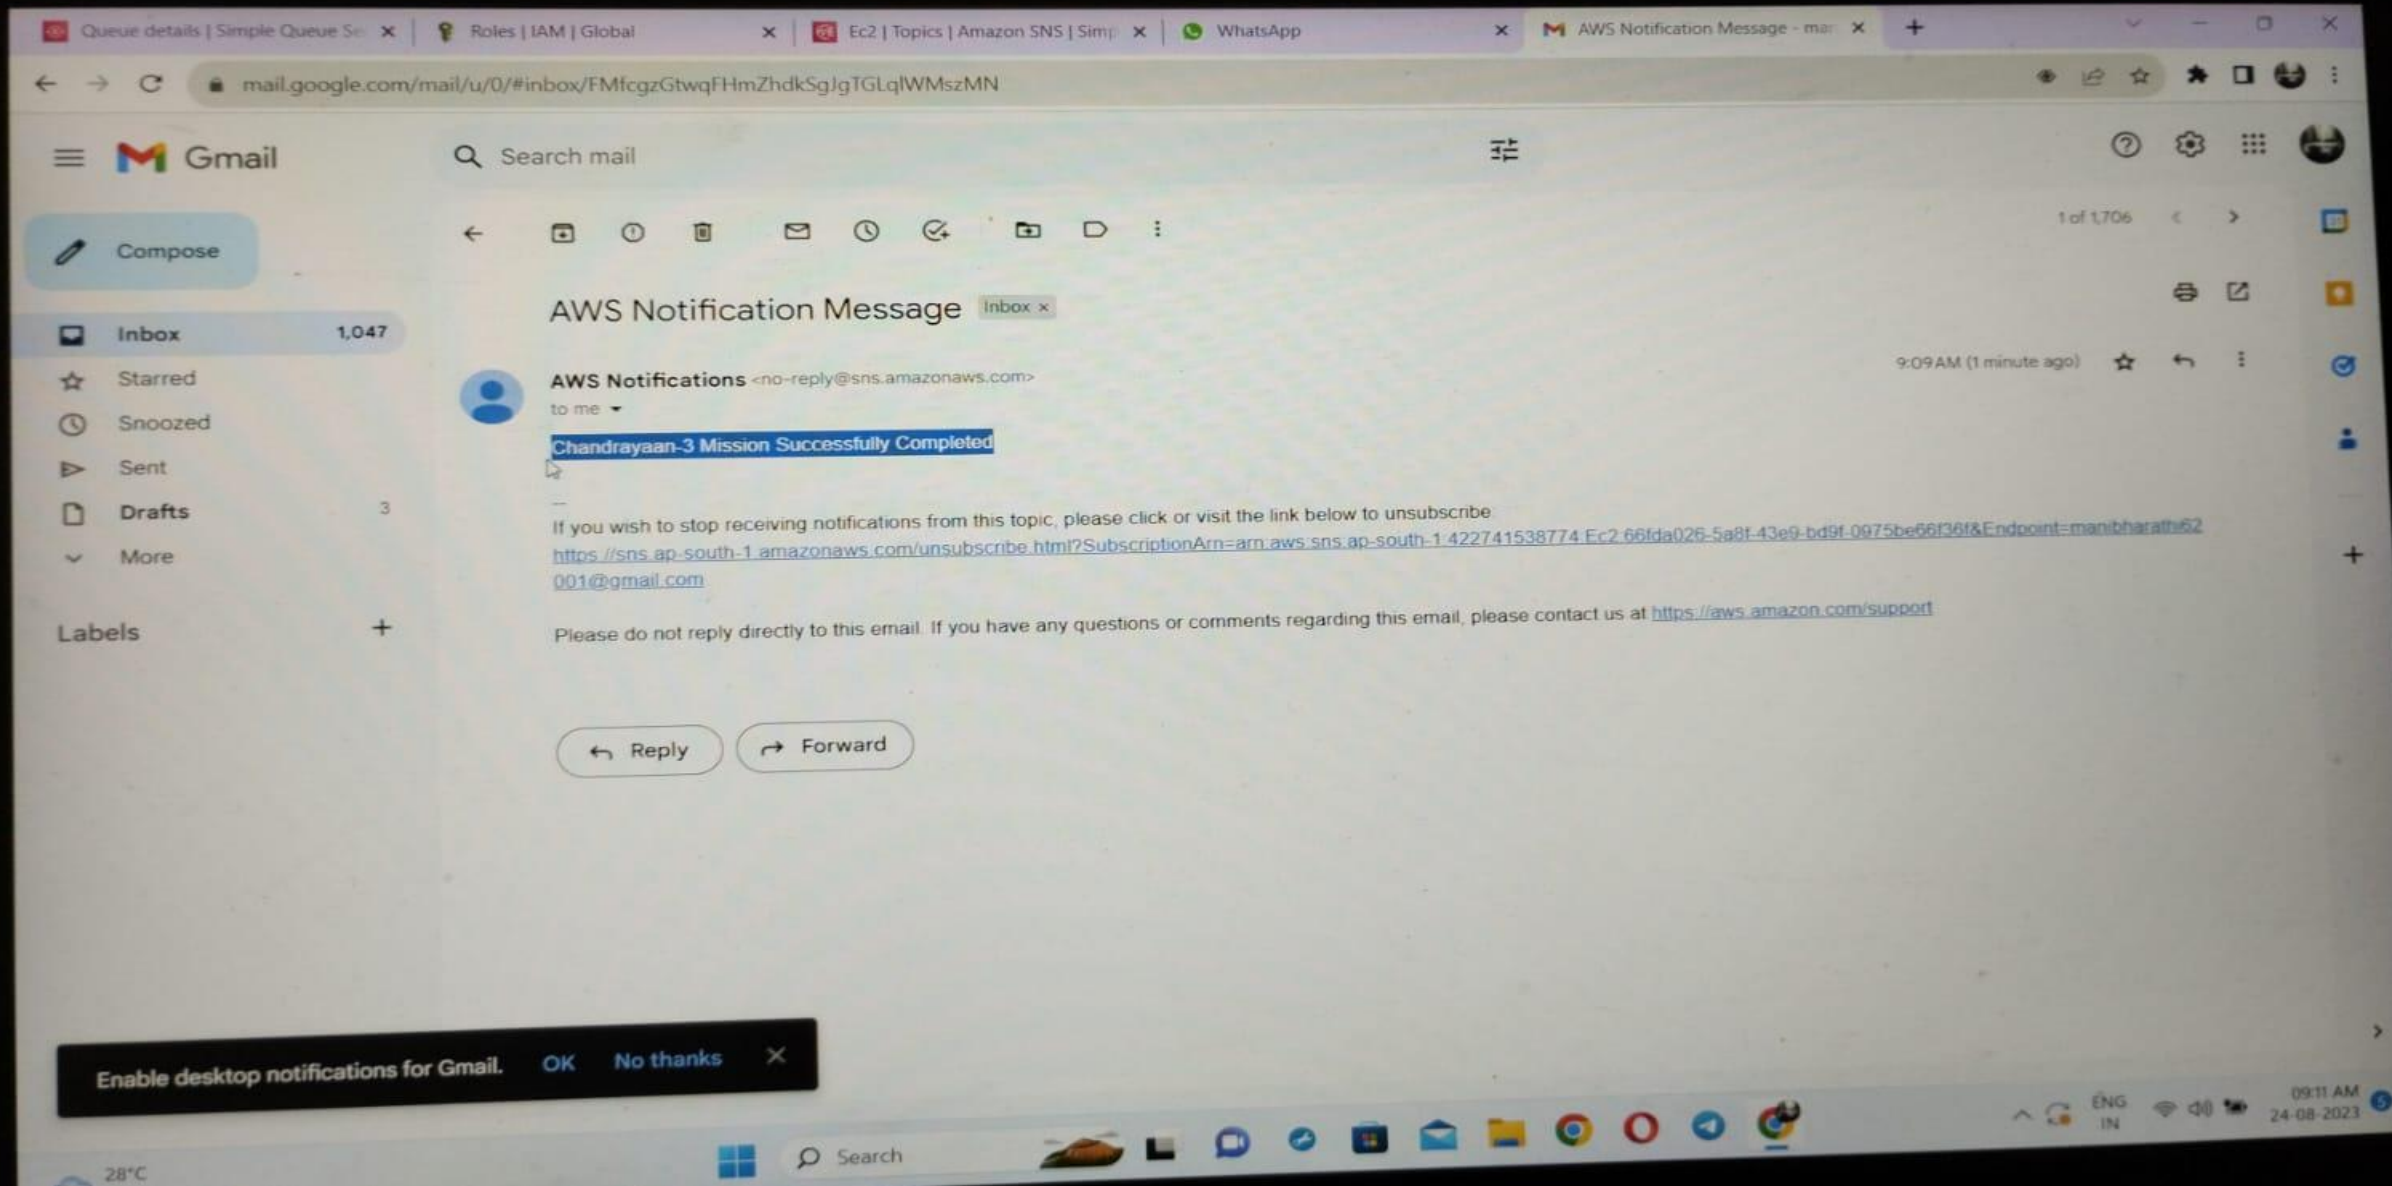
Queue details | Simple Queue Se ×
Roles | IAM | Global ×
Ec2 | Topics | Amazon SNS | Simp ×
WhatsApp ×
AWS Notification Message - mar ×
+

mail.google.com/mail/u/0/#inbox/FMfcgzGtwqFHmZhdkSgJgTGLqlWMszMN

Gmail
Search mail

Compose
Inbox 1,047
Starred
Snoozed
Sent
Drafts 3
More

Labels +

1 of 1,706

AWS Notification Message Inbox ×

AWS Notifications <no-reply@sns.amazonaws.com>
to me
9:09 AM (1 minute ago)

Chandrayaan-3 Mission Successfully Completed

--
If you wish to stop receiving notifications from this topic, please click or visit the link below to unsubscribe
https://sns.ap-south-1.amazonaws.com/unsubscribe.html?SubscriptionArn=arn:aws:sns:ap-south-1:422741538774:Ec2:66fda026-5a8f-43e9-bd9f-0975be66f36f&Endpoint=manibharathi62001@gmail.com

Please do not reply directly to this email. If you have any questions or comments regarding this email, please contact us at https://aws.amazon.com/support

Reply
Forward

Enable desktop notifications for Gmail. OK No thanks ×

28°C
Search
ENG IN
09:11 AM
24-08-2023